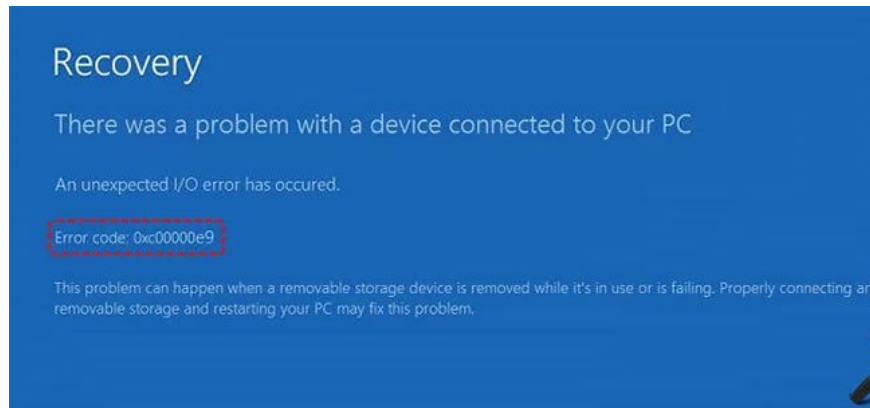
Recovery

There was a problem with a device connected to your PC

An unexpected I/O error has occured.

Error code: 0xc00000e9

This problem can happen when a removable storage device is removed while it's in use or is failing. Properly connecting ar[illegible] removable storage and restarting your PC may fix this problem.